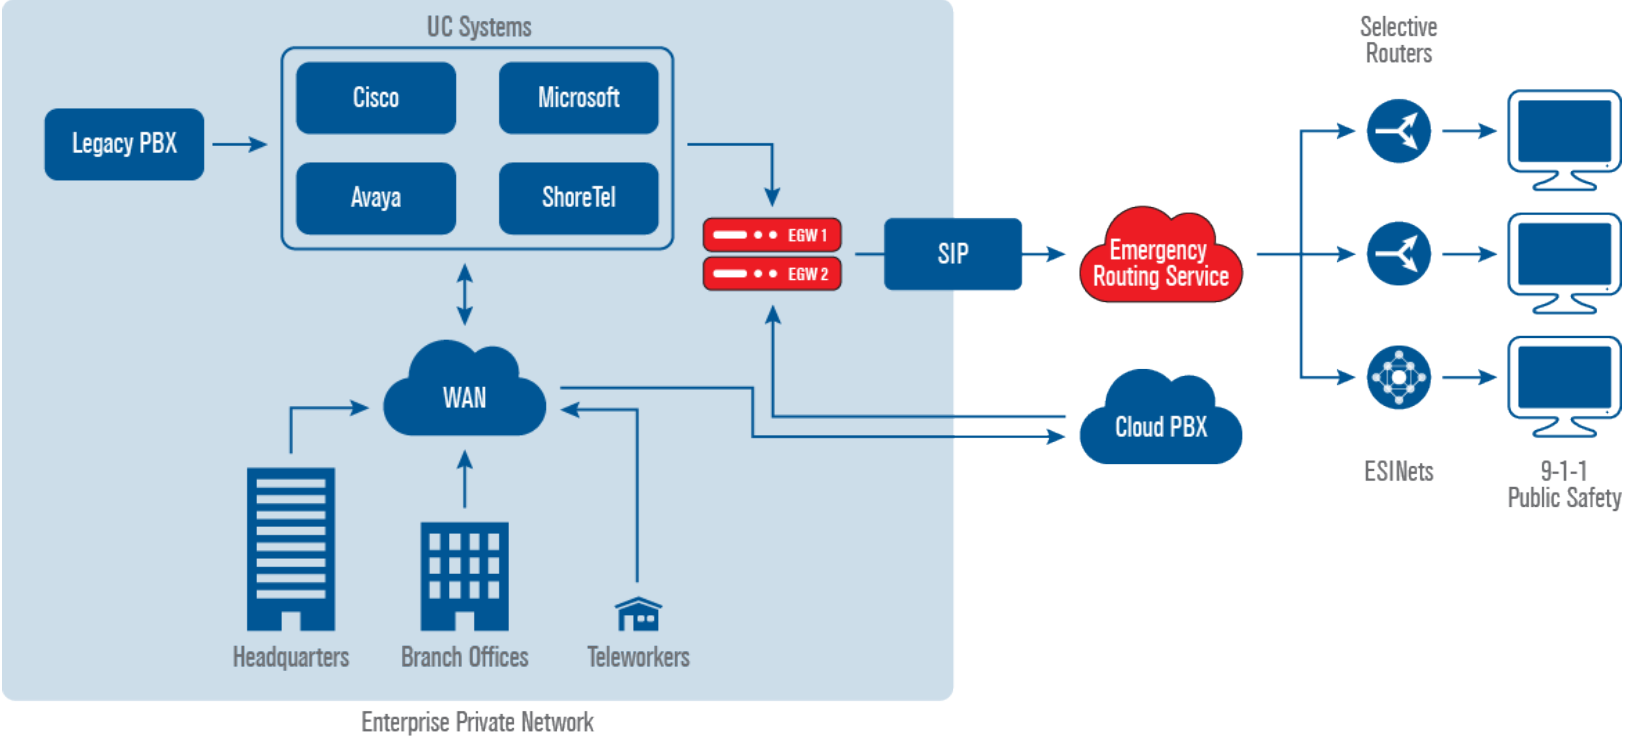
UC Systems

Legacy PBX

Cisco

Microsoft

Avaya

ShoreTel

EGW 1

EGW 2

SIP

Emergency Routing Service

Selective Routers

WAN

Cloud PBX

ESINets

9-1-1 Public Safety

Headquarters

Branch Offices

Teleworkers

Enterprise Private Network